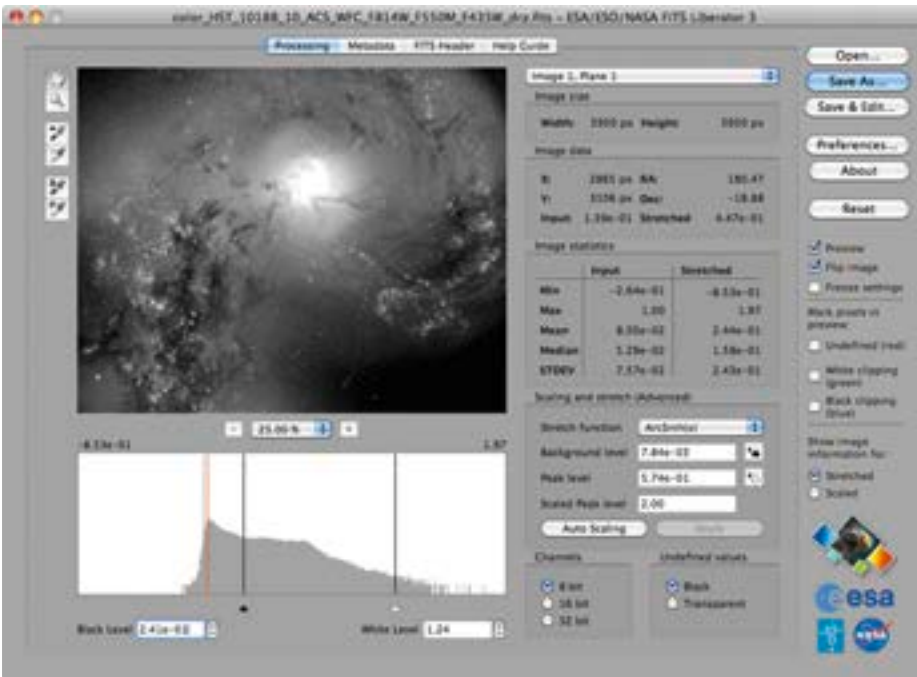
color_HST_10188_10_ACS_WFC_F814W_F550M_F435W_drz.fits – ESA/ESO/NASA FITS Liberator 3

Processing | Metadata | FITS Header | Help Guide

Image 1, Plane 1

Image size
Width 3900 px Height 3900 px

Image data
X: 2865 px RA: 180.47
Y: 3156 px Dec: -18.88
Input: 1.39e-01 Stretched: 6.47e-01

Image statistics
| | Input | Stretched |
|---|---|---|
| Min | -2.64e-01 | -8.13e-01 |
| Max | 1.00 | 1.87 |
| Mean | 8.30e-02 | 2.44e-01 |
| Median | 5.29e-02 | 1.58e-01 |
| STDEV | 7.37e-02 | 2.43e-01 |

Scaling and stretch (Advanced)
Stretch function: ArcSinh(x)
Background level: 7.84e-03
Peak level: 5.74e-01
Scaled Peak level: 2.00
Auto Scaling | Apply

Channels
8 bit
16 bit
32 bit

Undefined values
Black
Transparent

Open...
Save As...
Save & Edit...
Preferences...
About
Reset

Preview
Flip image
Freeze settings

Mark pixels in preview:
Undefined (red)
White clipping (green)
Black clipping (blue)

Show image information for:
Stretched
Scaled

25.00 %

-8.13e-01
1.87

Black Level 2.41e-03
White Level 1.24

esa